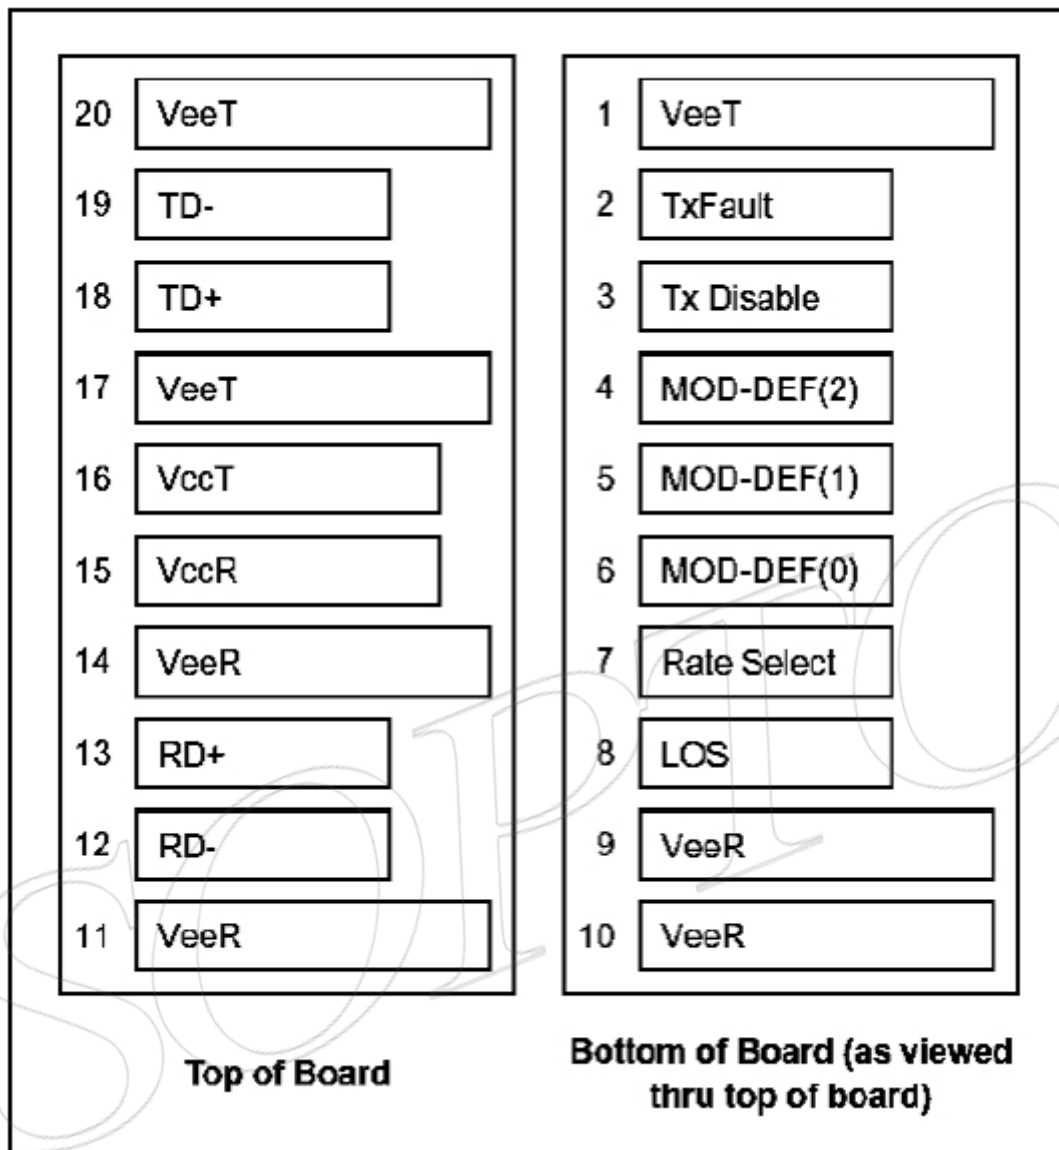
20 VeeT
19 TD-
18 TD+
17 VeeT
16 VccT
15 VccR
14 VeeR
13 RD+
12 RD-
11 VeeR

Top of Board

1 VeeT
2 TxFault
3 Tx Disable
4 MOD-DEF(2)
5 MOD-DEF(1)
6 MOD-DEF(0)
7 Rate Select
8 LOS
9 VeeR
10 VeeR

Bottom of Board (as viewed thru top of board)

SOPTO